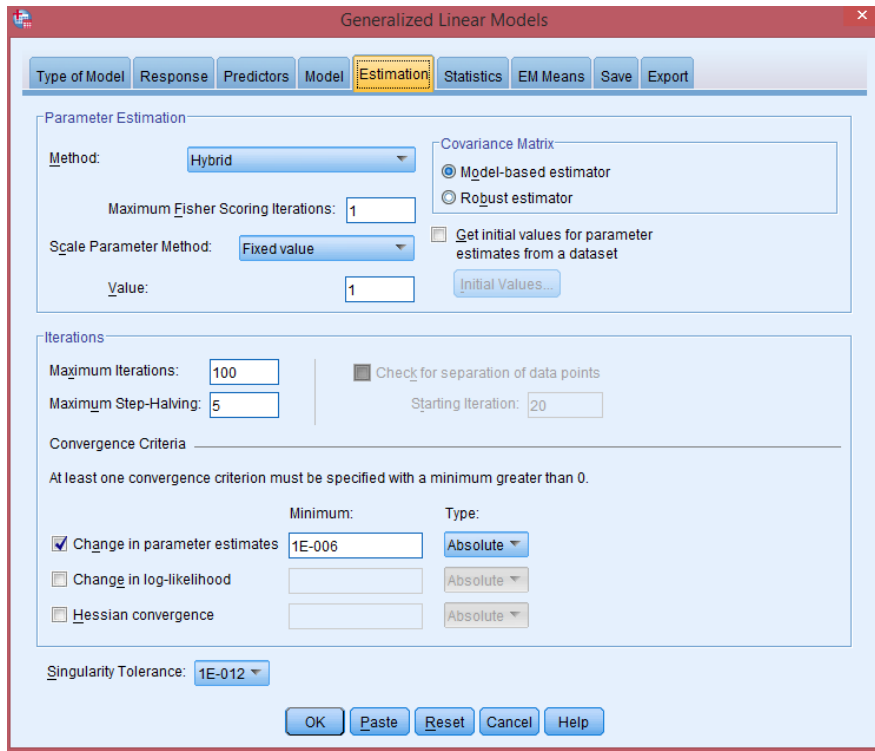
Generalized Linear Models

Type of Model | Response | Predictors | Model | Estimation | Statistics | EM Means | Save | Export

Parameter Estimation

Method: Hybrid

Maximum Fisher Scoring Iterations: 1

Scale Parameter Method: Fixed value

Value: 1

Covariance Matrix
Model-based estimator
Robust estimator

Get initial values for parameter estimates from a dataset

Initial Values...

Iterations

Maximum Iterations: 100

Maximum Step-Halving: 5

Check for separation of data points

Starting Iteration: 20

Convergence Criteria

At least one convergence criterion must be specified with a minimum greater than 0.

Minimum: Type:

Change in parameter estimates 1E-006 Absolute

Change in log-likelihood Absolute

Hessian convergence Absolute

Singularity Tolerance: 1E-012

OK Paste Reset Cancel Help